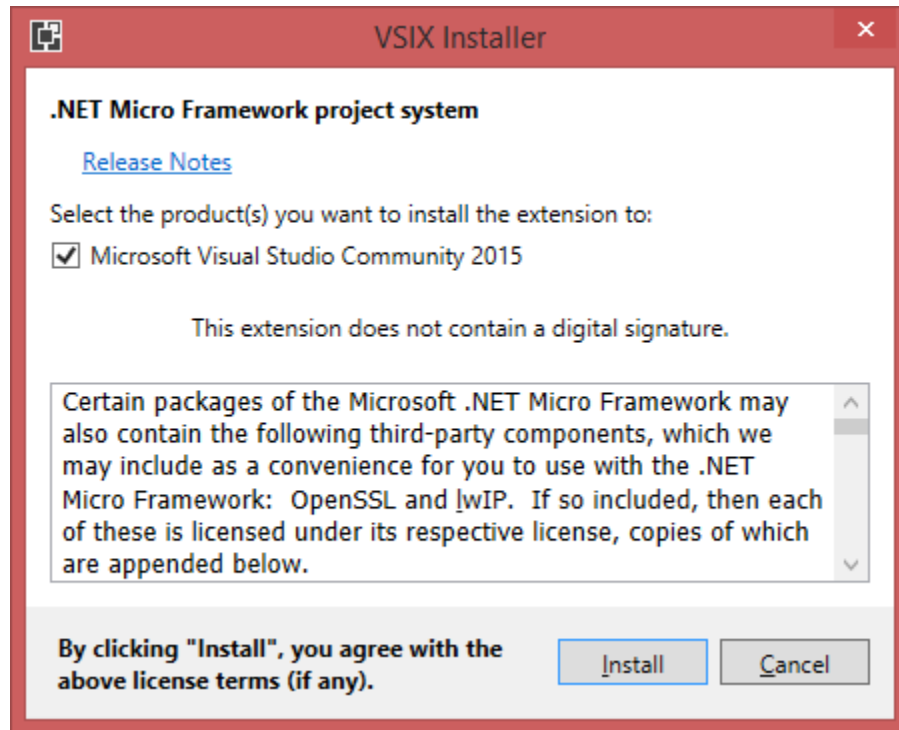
VSIX Installer

.NET Micro Framework project system

Release Notes

Select the product(s) you want to install the extension to:

Microsoft Visual Studio Community 2015

This extension does not contain a digital signature.

Certain packages of the Microsoft .NET Micro Framework may also contain the following third-party components, which we may include as a convenience for you to use with the .NET Micro Framework: OpenSSL and lwIP. If so included, then each of these is licensed under its respective license, copies of which are appended below.

By clicking "Install", you agree with the above license terms (if any).

Install

Cancel